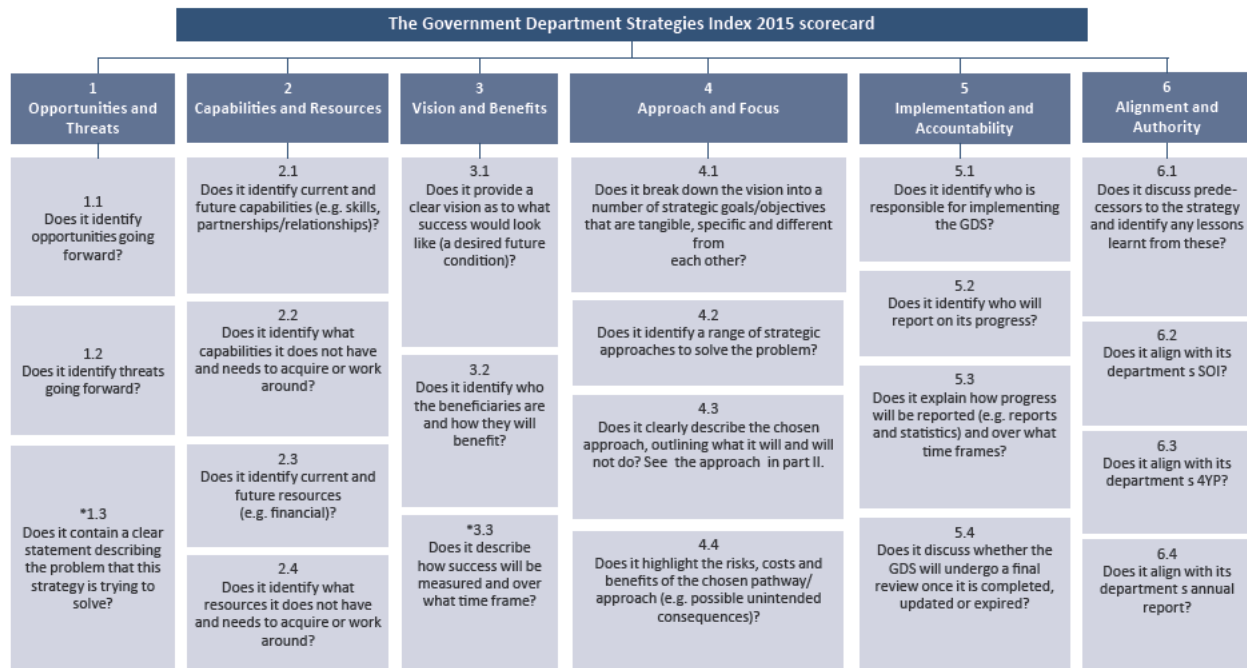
The Government Department Strategies Index 2015 scorecard

1
Opportunities and Threats

1.1
Does it identify opportunities going forward?

1.2
Does it identify threats going forward?

*1.3
Does it contain a clear statement describing the problem that this strategy is trying to solve?

2
Capabilities and Resources

2.1
Does it identify current and future capabilities (e.g. skills, partnerships/relationships)?

2.2
Does it identify what capabilities it does not have and needs to acquire or work around?

2.3
Does it identify current and future resources (e.g. financial)?

2.4
Does it identify what resources it does not have and needs to acquire or work around?

3
Vision and Benefits

3.1
Does it provide a clear vision as to what success would look like (a desired future condition)?

3.2
Does it identify who the beneficiaries are and how they will benefit?

*3.3
Does it describe how success will be measured and over what time frame?

4
Approach and Focus

4.1
Does it break down the vision into a number of strategic goals/objectives that are tangible, specific and different from each other?

4.2
Does it identify a range of strategic approaches to solve the problem?

4.3
Does it clearly describe the chosen approach, outlining what it will and will not do? See the approach in part II.

4.4
Does it highlight the risks, costs and benefits of the chosen pathway/ approach (e.g. possible unintended consequences)?

5
Implementation and Accountability

5.1
Does it identify who is responsible for implementing the GDS?

5.2
Does it identify who will report on its progress?

5.3
Does it explain how progress will be reported (e.g. reports and statistics) and over what time frames?

5.4
Does it discuss whether the GDS will undergo a final review once it is completed, updated or expired?

6
Alignment and Authority

6.1
Does it discuss predecessors to the strategy and identify any lessons learnt from these?

6.2
Does it align with its department s SOI?

6.3
Does it align with its department s 4YP?

6.4
Does it align with its department s annual report?